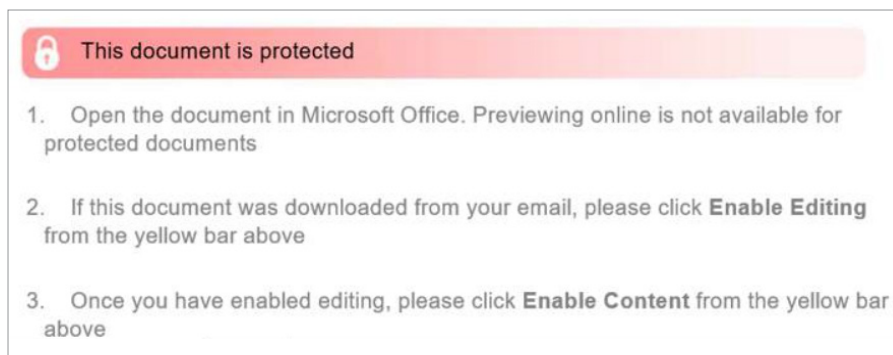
This document is protected

1. Open the document in Microsoft Office. Previewing online is not available for protected documents

2. If this document was downloaded from your email, please click **Enable Editing** from the yellow bar above

3. Once you have enabled editing, please click **Enable Content** from the yellow bar above